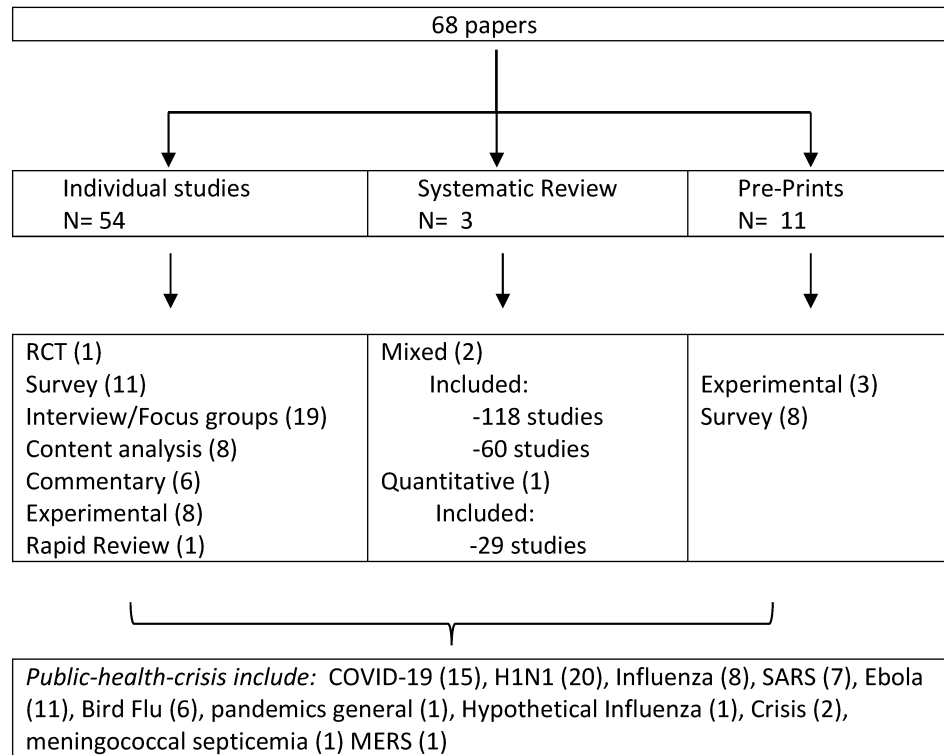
68 papers

Individual studies
N= 54

Systematic Review
N= 3

Pre-Prints
N= 11

RCT (1)
Survey (11)
Interview/Focus groups (19)
Content analysis (8)
Commentary (6)
Experimental (8)
Rapid Review (1)

Mixed (2)
Included:
-118 studies
-60 studies
Quantitative (1)
Included:
-29 studies

Experimental (3)
Survey (8)

*Public-health-crisis include:* COVID-19 (15), H1N1 (20), Influenza (8), SARS (7), Ebola (11), Bird Flu (6), pandemics general (1), Hypothetical Influenza (1), Crisis (2), meningococcal septicemia (1) MERS (1)